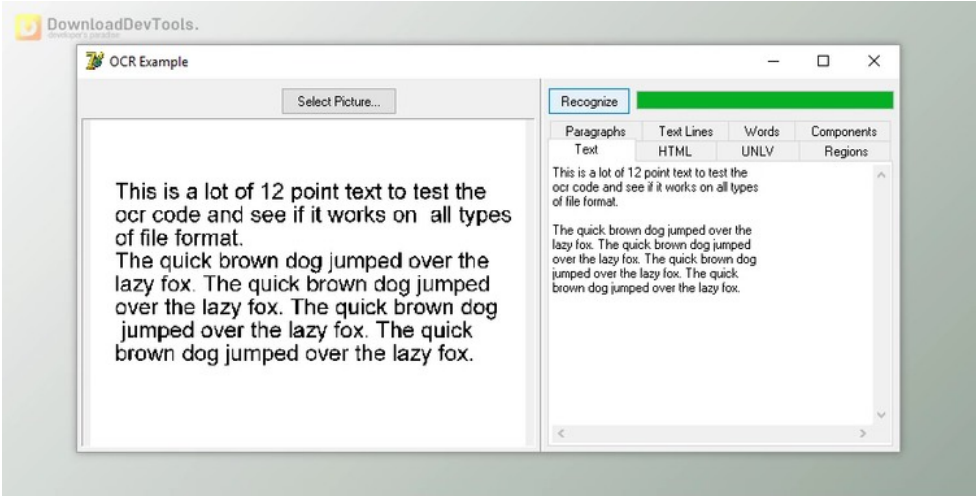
DownloadDevTools.
developer's paradise

OCR Example

Select Picture...

This is a lot of 12 point text to test the ocr code and see if it works on all types of file format.
The quick brown dog jumped over the lazy fox. The quick brown dog jumped over the lazy fox. The quick brown dog jumped over the lazy fox. The quick brown dog jumped over the lazy fox.

Recognize

| Paragraphs | Text Lines | Words | Components |
|---|---|---|---|
| Text | HTML | UNLV | Regions |

This is a lot of 12 point text to test the ocr code and see if it works on all types of file format.

The quick brown dog jumped over the lazy fox. The quick brown dog jumped over the lazy fox. The quick brown dog jumped over the lazy fox. The quick brown dog jumped over the lazy fox.